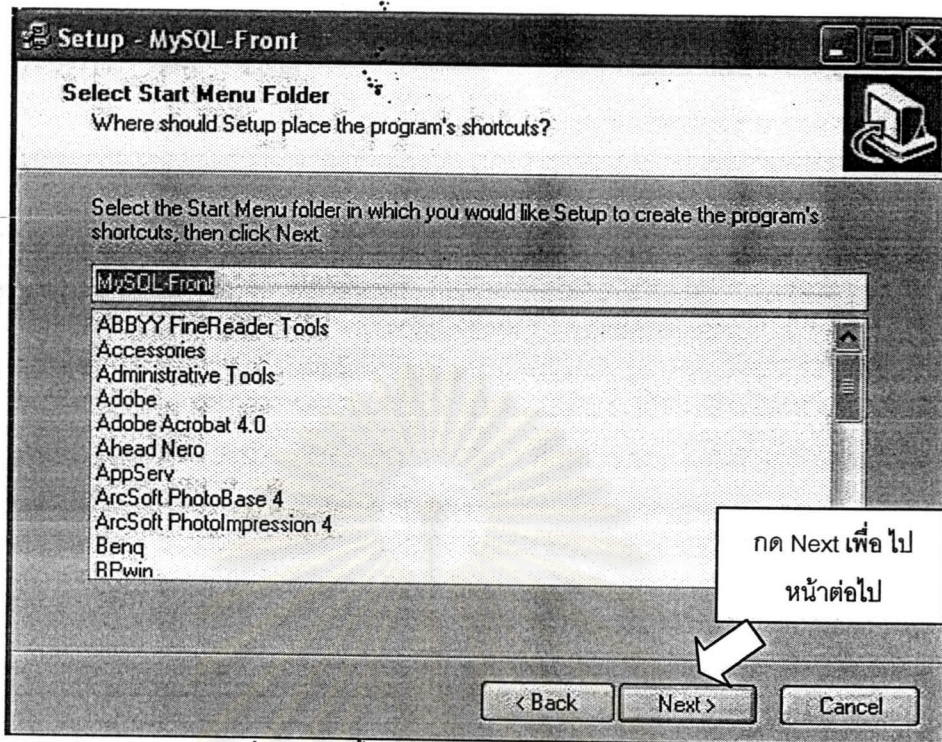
Setup - MySQL-Front

Select Start Menu Folder
Where should Setup place the program's shortcuts?

Select the Start Menu folder in which you would like Setup to create the program's shortcuts, then click Next.

MySQL-Front

ABBYY FineReader Tools
Accessories
Administrative Tools
Adobe
Adobe Acrobat 4.0
Ahead Nero
AppServ
ArcSoft PhotoBase 4
ArcSoft PhotoImpression 4
Benq
BPwin

กด Next เพื่อ ไป หน้าต่อไป

< Back
Next >
Cancel